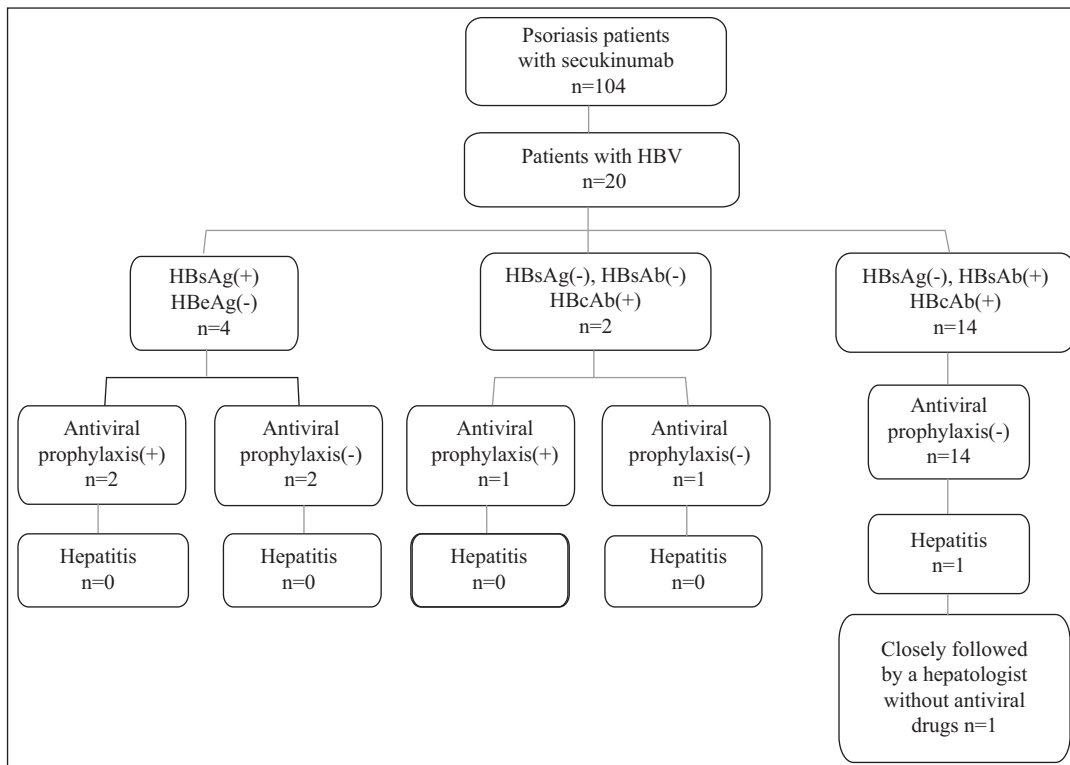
Psoriasis patients with secukinumab
n=104

Patients with HBV
n=20

HBsAg(+)
HBeAg(-)
n=4

HBsAg(-), HBsAb(-)
HBcAb(+)
n=2

HBsAg(-), HBsAb(+)
HBcAb(+)
n=14

Antiviral prophylaxis(+)
n=2

Antiviral prophylaxis(-)
n=2

Antiviral prophylaxis(+)
n=1

Antiviral prophylaxis(-)
n=1

Antiviral prophylaxis(-)
n=14

Hepatitis
n=0

Hepatitis
n=0

Hepatitis
n=0

Hepatitis
n=0

Hepatitis
n=1

Closely followed by a hepatologist without antiviral drugs n=1